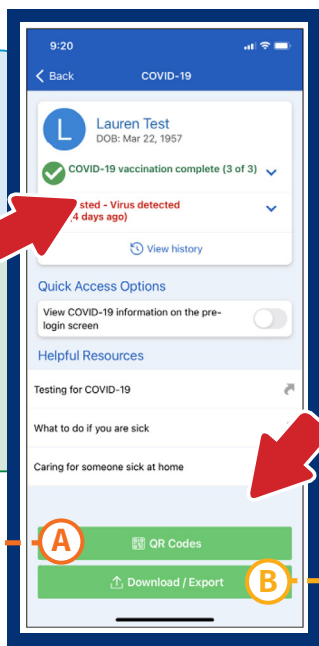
9:20

Back COVID-19

L
Lauren Test
DOB: Mar 22, 1957

COVID-19 vaccination complete (3 of 3)

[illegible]sted - Virus detected
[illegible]4 days ago)

View history

Quick Access Options

View COVID-19 information on the pre-login screen

Helpful Resources

Testing for COVID-19

What to do if you are sick

Caring for someone sick at home

A

QR Codes

Download / Export

B